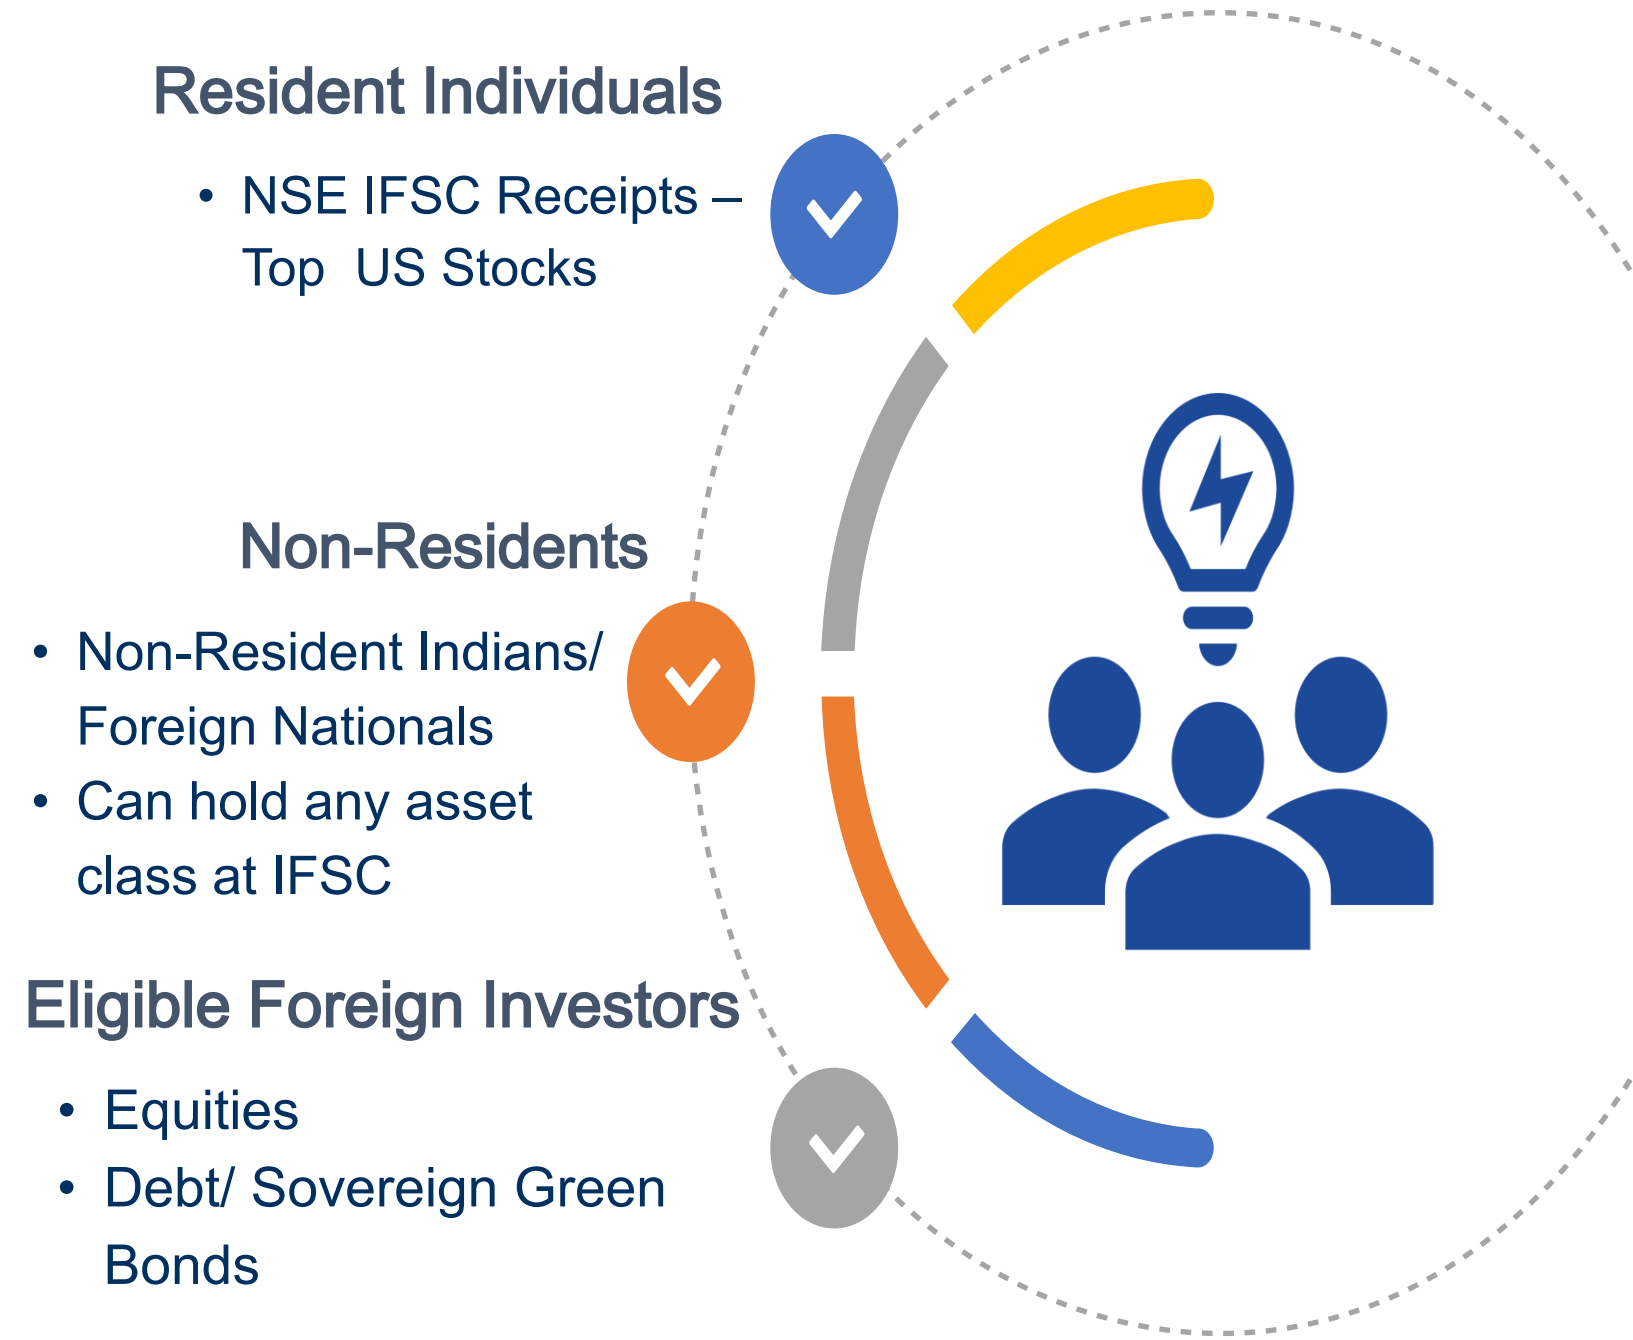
Resident Individuals

• NSE IFSC Receipts – Top US Stocks

Non-Residents

• Non-Resident Indians/ Foreign Nationals
• Can hold any asset class at IFSC

Eligible Foreign Investors

• Equities
• Debt/ Sovereign Green Bonds